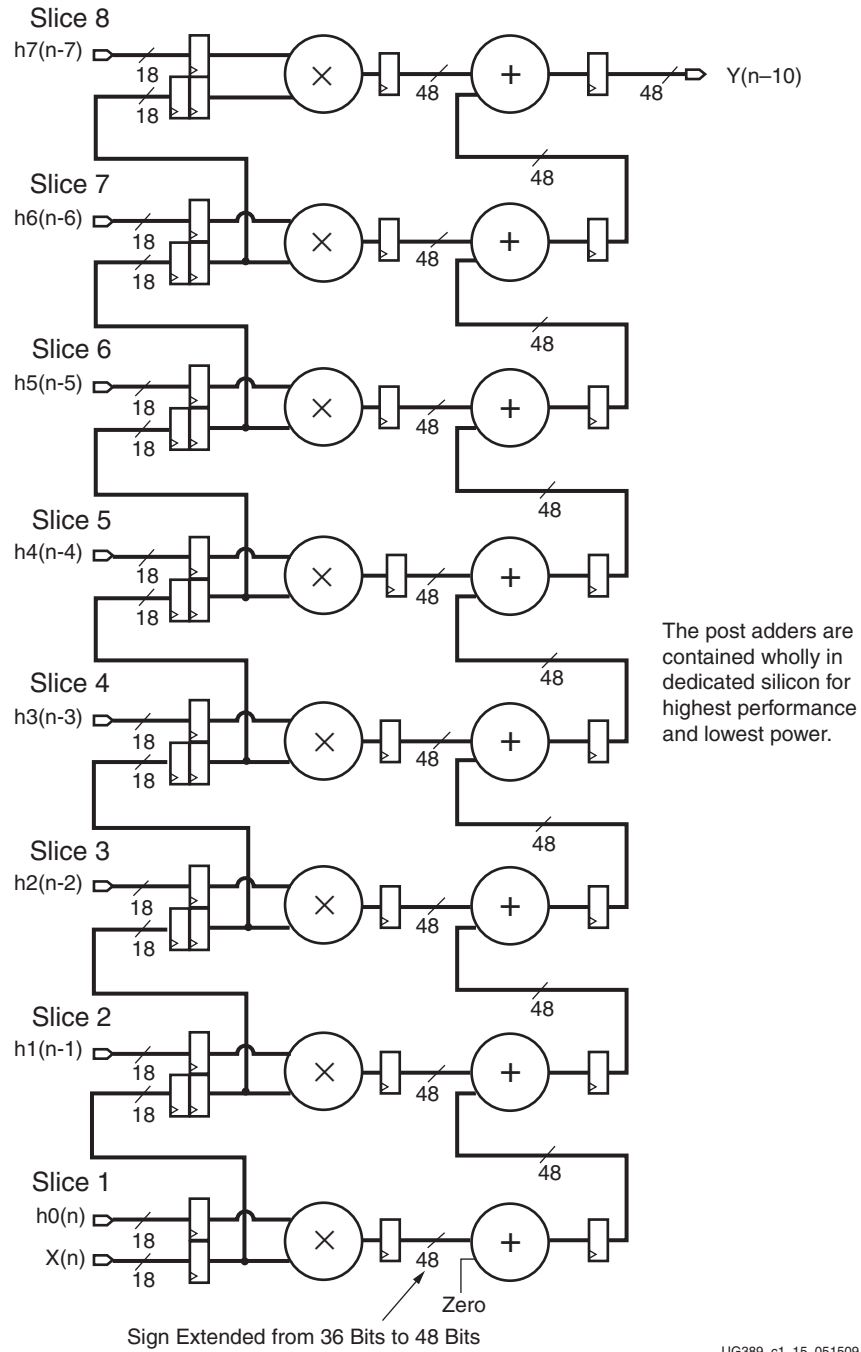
Slice 8
h7(n-7)
18
18
×
48
+
48
Y(n–10)
48

Slice 7
h6(n-6)
18
18
×
48
+
48

Slice 6
h5(n-5)
18
18
×
48
+
48

Slice 5
h4(n-4)
18
18
×
48
+
48

Slice 4
h3(n-3)
18
18
×
48
+
48

Slice 3
h2(n-2)
18
18
×
48
+
48

Slice 2
h1(n-1)
18
18
×
48
+
48

Slice 1
h0(n)
18
X(n)
18
×
48
+
Zero

Sign Extended from 36 Bits to 48 Bits

The post adders are contained wholly in dedicated silicon for highest performance and lowest power.

UG389_c1_15_051509